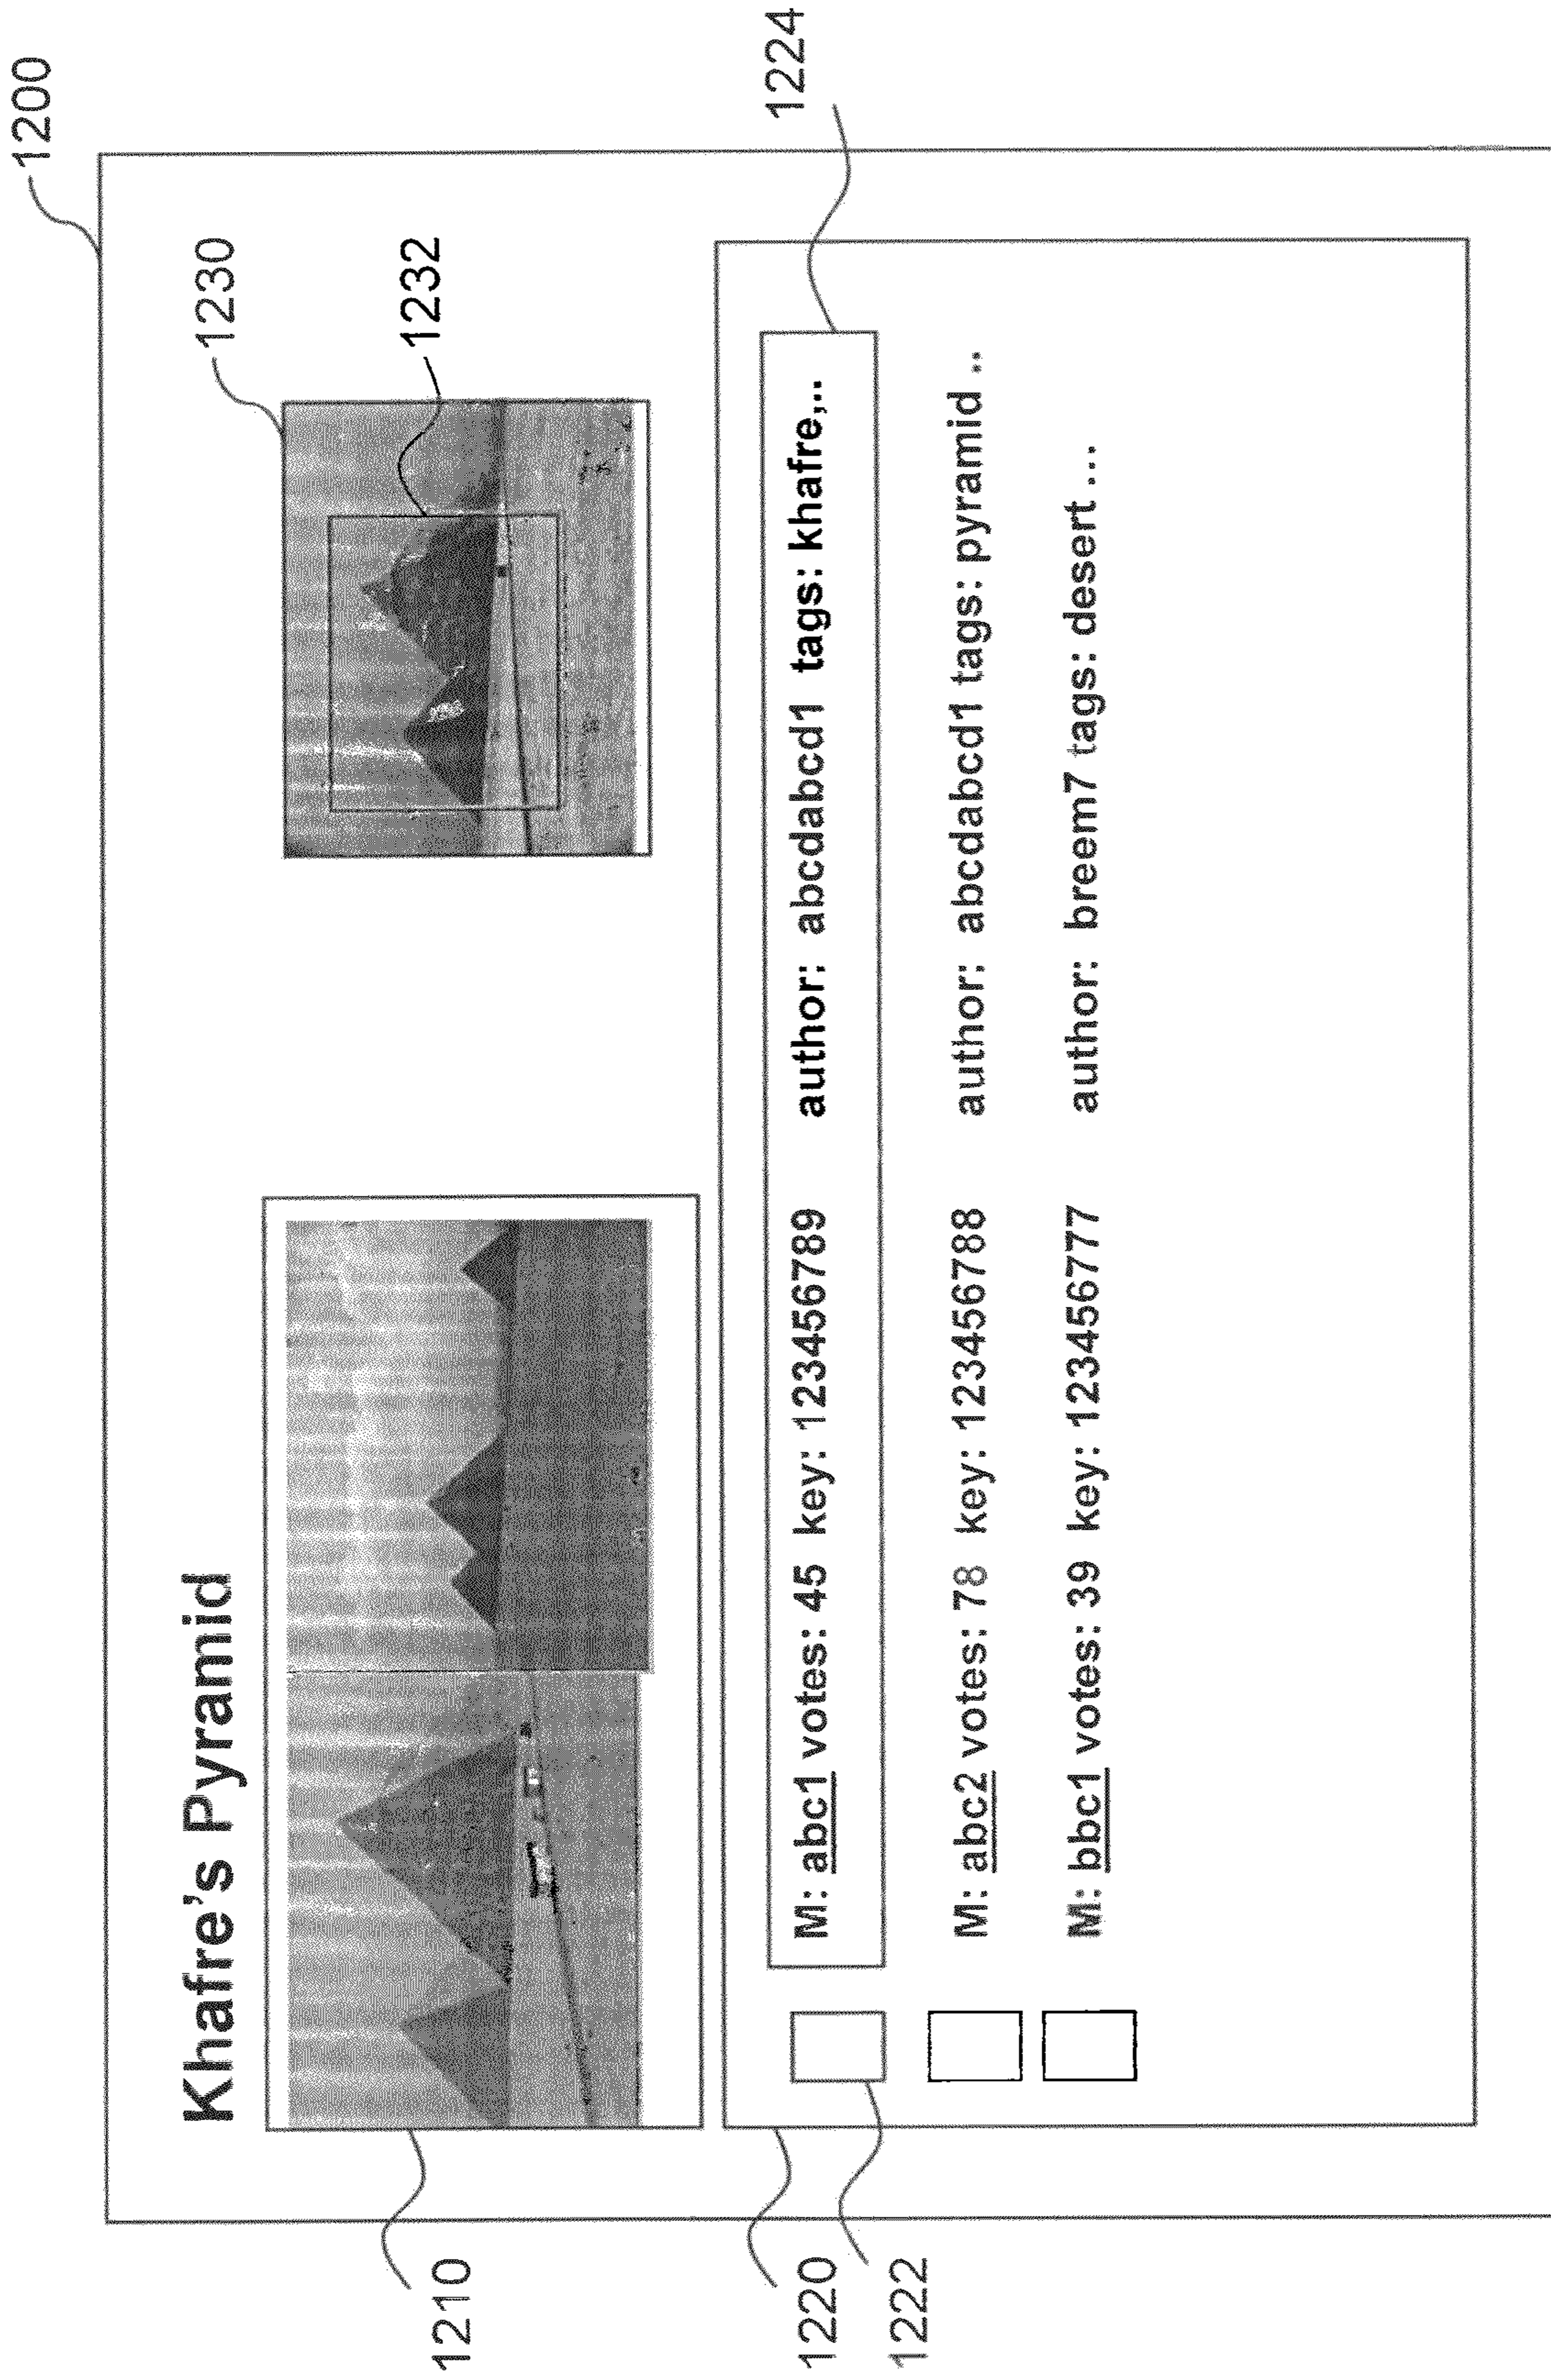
1200

Khafre's Pyramid

1230

1232

1224

M: abc1 votes: 45 key: 123456789 author: abcdabcd1 tags: khafre,..

M: abc2 votes: 78 key: 123456788 author: abcdabcd1 tags: pyramid ..

M: bbc1 votes: 39 key: 123456777 author: breem7 tags: desert ...

1210

1220

1222